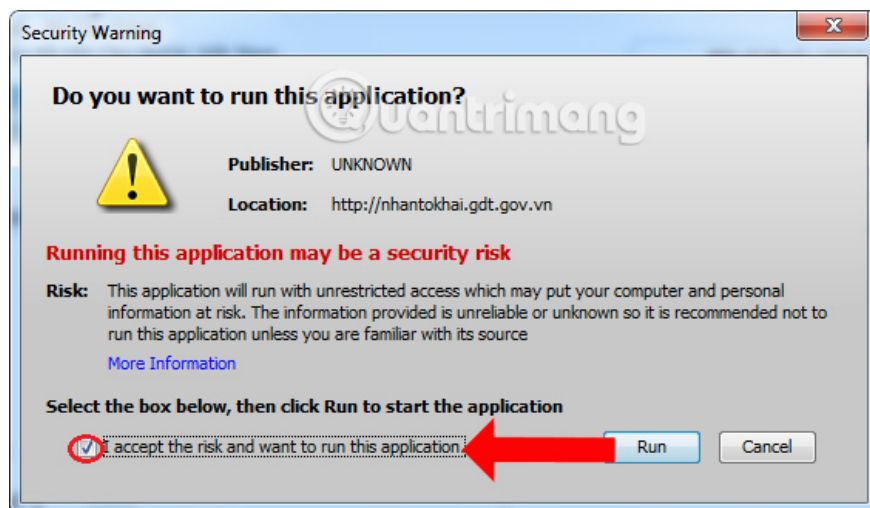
Security Warning

Do you want to run this application?

Quantrimang

Publisher: UNKNOWN

Location: http://nhantokhai.gdt.gov.vn

Running this application may be a security risk

Risk: This application will run with unrestricted access which may put your computer and personal information at risk. The information provided is unreliable or unknown so it is recommended not to run this application unless you are familiar with its source

More Information

Select the box below, then click Run to start the application

I accept the risk and want to run this application.

Run

Cancel